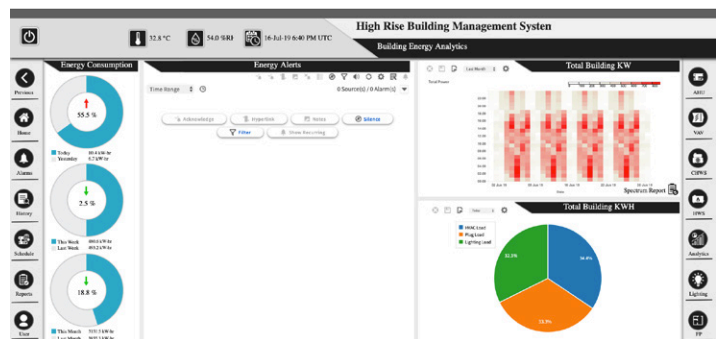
32.8 °C
54.0 %RH
16-Jul-19 6:40 PM UTC
High Rise Building Management Systen
Building Energy Analytics

Previous
Home
Alarms
History
Schedule
Reports
User

Energy Consumption
55.5 %
Today
Yesterday
2.5 %
This Week
Last Week
18.8 %
This Month
Last Month

Energy Alerts
Time Range
0 Source(s) / 0 Alarm(s)
Acknowledge
Hyperlink
Notes
Silence
Filter
Show Recurring

Total Building KW
Last Month
Total Power
Spectrum Report

Total Building KWH
Year
HVAC Load
Plug Load
Lighting Load
32.3%
34.4%
33.3%

AHU
VAV
CHWS
HWS
Analytics
Lighting
FP